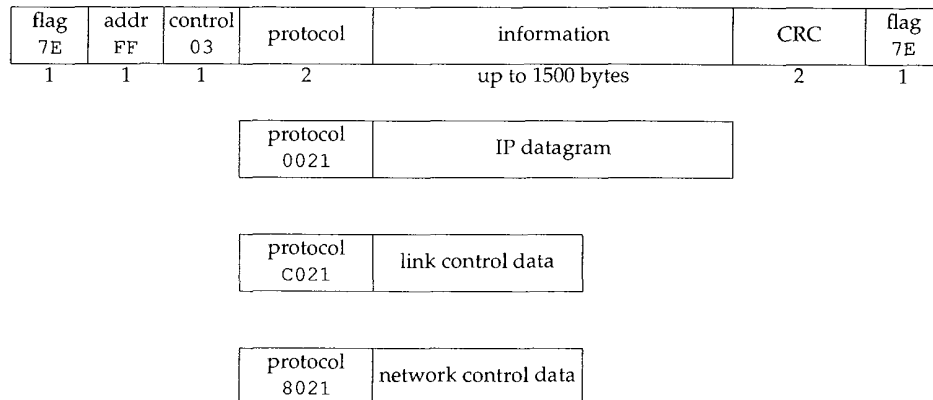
| flag 7E | addr FF | control 03 | protocol | information | CRC | flag 7E |
|---|---|---|---|---|---|---|
| 1 | 1 | 1 | 2 | up to 1500 bytes | 2 | 1 |

| protocol 0021 | IP datagram |
|---|---|

| protocol C021 | link control data |
|---|---|

| protocol 8021 | network control data |
|---|---|